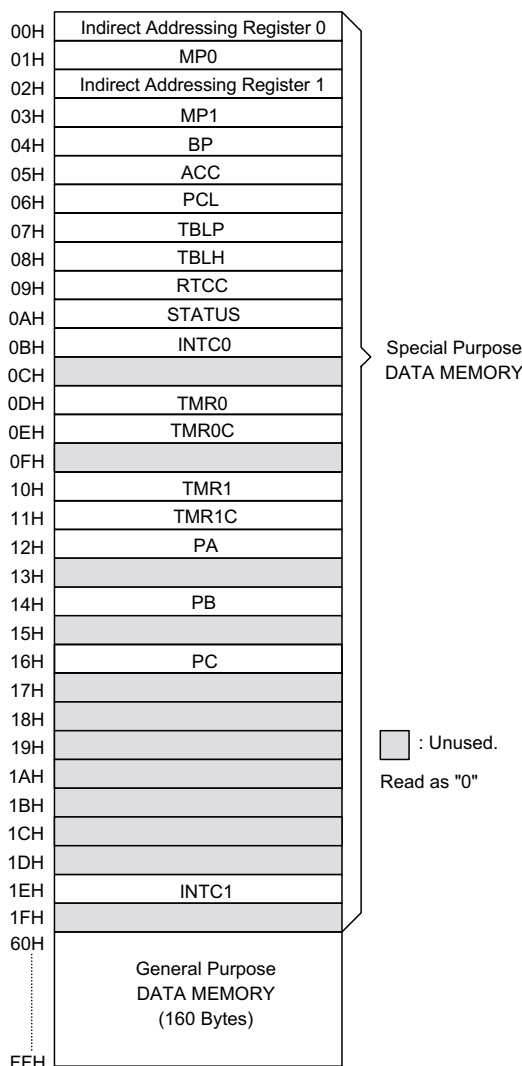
| Address | Register |
|---|---|
| 00H | Indirect Addressing Register 0 |
| 01H | MP0 |
| 02H | Indirect Addressing Register 1 |
| 03H | MP1 |
| 04H | BP |
| 05H | ACC |
| 06H | PCL |
| 07H | TBLP |
| 08H | TBLH |
| 09H | RTCC |
| 0AH | STATUS |
| 0BH | INTC0 |
| 0CH | |
| 0DH | TMR0 |
| 0EH | TMR0C |
| 0FH | |
| 10H | TMR1 |
| 11H | TMR1C |
| 12H | PA |
| 13H | |
| 14H | PB |
| 15H | |
| 16H | PC |
| 17H | |
| 18H | |
| 19H | |
| 1AH | |
| 1BH | |
| 1CH | |
| 1DH | |
| 1EH | INTC1 |
| 1FH | |
| 60H | General Purpose DATA MEMORY (160 Bytes) |
| FFH | |

Special Purpose DATA MEMORY

: Unused.
Read as "0"